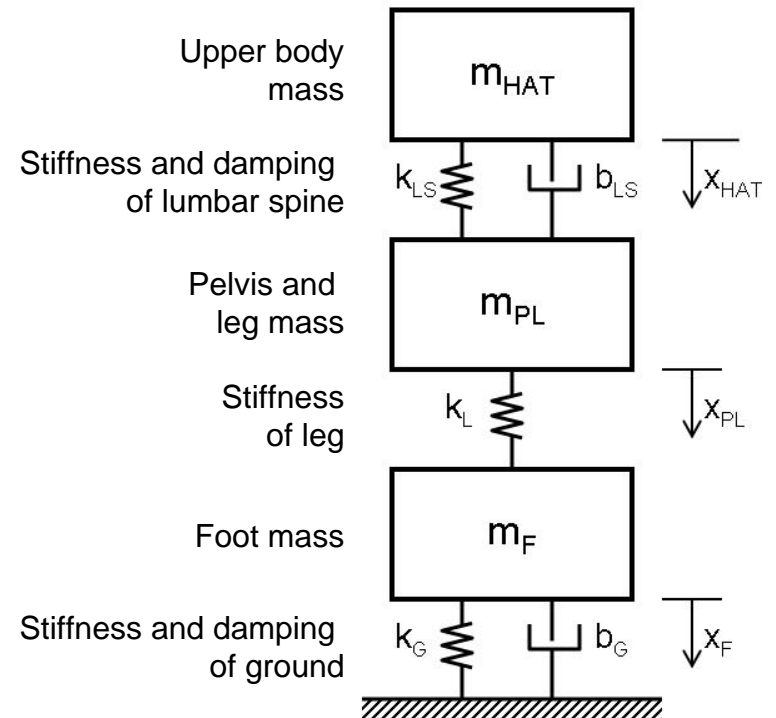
Upper body mass

$m_{HAT}$

Stiffness and damping of lumbar spine

$k_{LS}$

$b_{LS}$

$x_{HAT}$

Pelvis and leg mass

$m_{PL}$

Stiffness of leg

$k_{L}$

$x_{PL}$

Foot mass

$m_{F}$

Stiffness and damping of ground

$k_{G}$

$b_{G}$

$x_{F}$